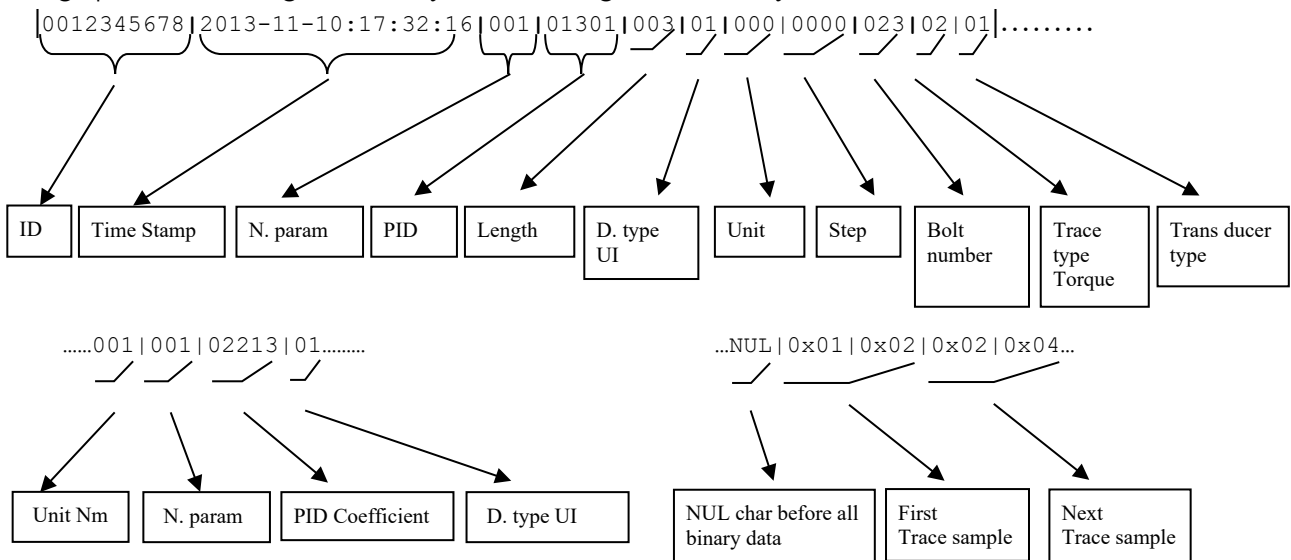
|0012345678|2013-11-10:17:32:16|001|01301|003|01|000|0000|023|02|01|.........

ID

Time Stamp

N. param

PID

Length

D. type UI

Unit

Step

Bolt number

Trace type Torque

Trans ducer type

......001|001|02213|01.........

Unit Nm

N. param

PID Coefficient

D. type UI

...NUL|0x01|0x02|0x02|0x04...

NUL char before all binary data

First Trace sample

Next Trace sample